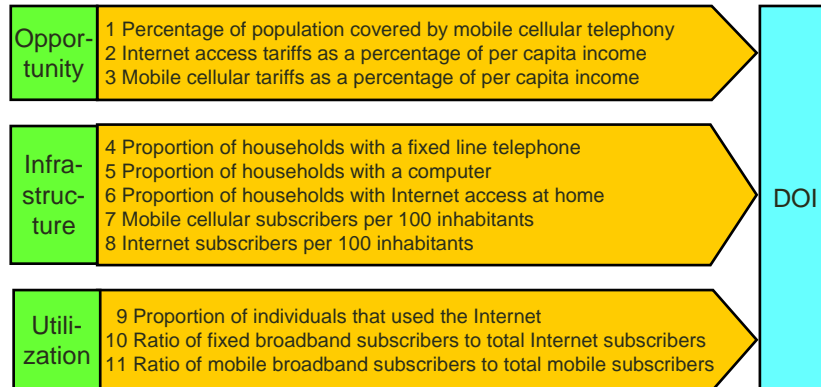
Opportunity

1 Percentage of population covered by mobile cellular telephony
2 Internet access tariffs as a percentage of per capita income
3 Mobile cellular tariffs as a percentage of per capita income

Infrastructure

4 Proportion of households with a fixed line telephone
5 Proportion of households with a computer
6 Proportion of households with Internet access at home
7 Mobile cellular subscribers per 100 inhabitants
8 Internet subscribers per 100 inhabitants

Utilization

9 Proportion of individuals that used the Internet
10 Ratio of fixed broadband subscribers to total Internet subscribers
11 Ratio of mobile broadband subscribers to total mobile subscribers

DOI